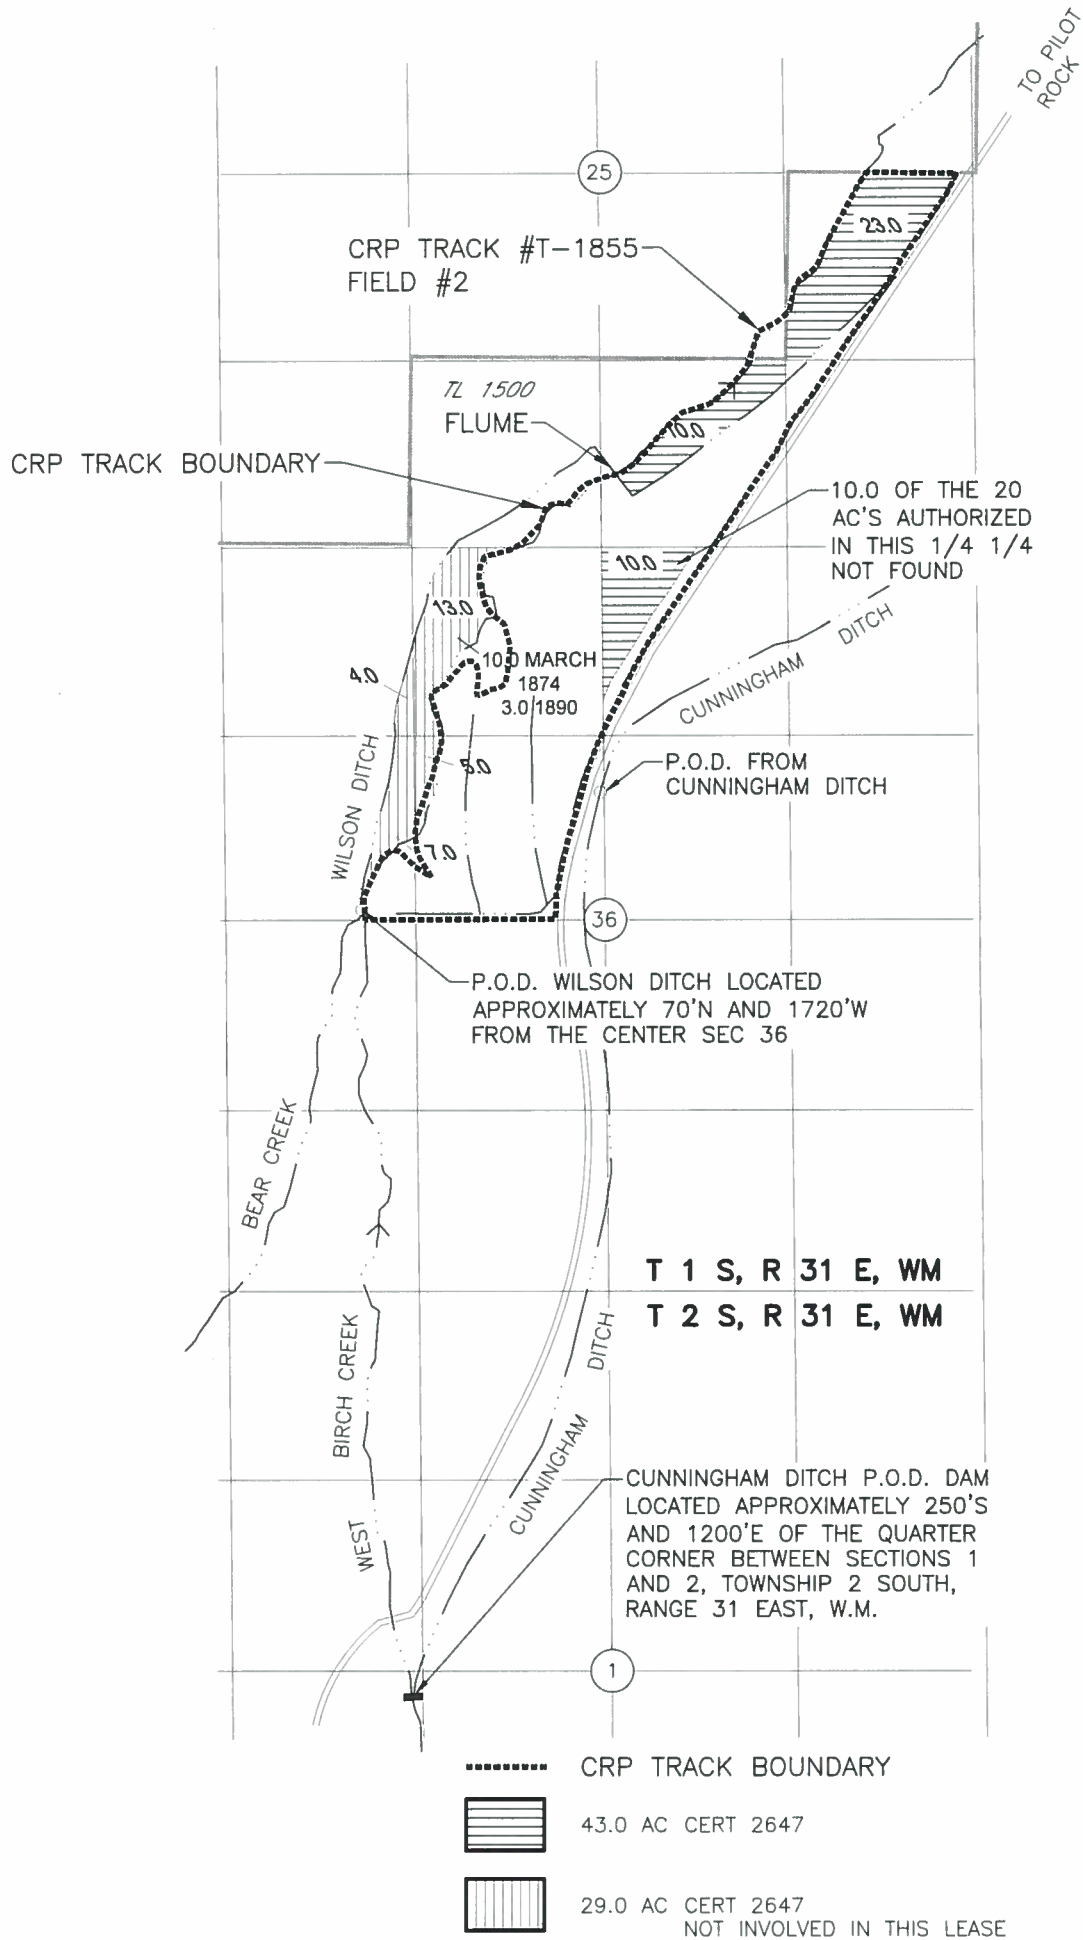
TO PILOT ROCK

25

23.0

CRP TRACK #T-1855
FIELD #2

TL 1500

FLUME

10.0

CRP TRACK BOUNDARY

10.0 OF THE 20 AC'S AUTHORIZED IN THIS 1/4 1/4 NOT FOUND

10.0

13.0

10.0 MARCH 1874
3.0 1890

CUNNINGHAM DITCH

4.0

WILSON DITCH

5.0

P.O.D. FROM CUNNINGHAM DITCH

7.0

36

P.O.D. WILSON DITCH LOCATED APPROXIMATELY 70'N AND 1720'W FROM THE CENTER SEC 36

BEAR CREEK

T 1 S, R 31 E, WM
T 2 S, R 31 E, WM

BIRCH CREEK

DITCH

CUNNINGHAM

WEST

CUNNINGHAM DITCH P.O.D. DAM LOCATED APPROXIMATELY 250'S AND 1200'E OF THE QUARTER CORNER BETWEEN SECTIONS 1 AND 2, TOWNSHIP 2 SOUTH, RANGE 31 EAST, W.M.

1

CRP TRACK BOUNDARY

43.0 AC CERT 2647

29.0 AC CERT 2647
NOT INVOLVED IN THIS LEASE